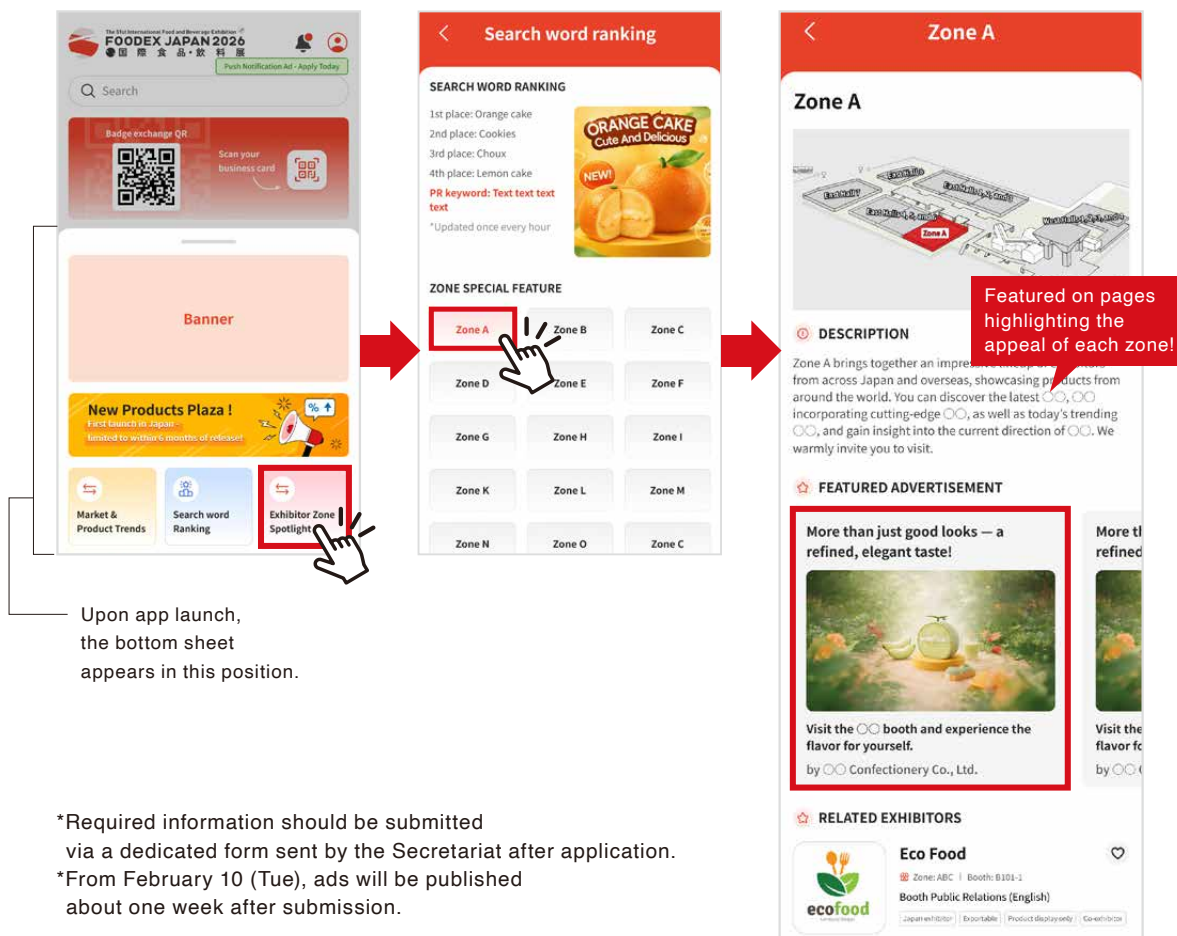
The 51st International Food and Beverage Exhibition
FOODEX JAPAN 2026
国際食品・飲料展

Push Notification Ad · Apply Today

Search

Badge exchange QR

Scan your business card

Banner

New Products Plaza !
First launch in Japan
limited to within 6 months of release!

Market & Product Trends

Search word Ranking

Exhibitor Zone Spotlight

Upon app launch, the bottom sheet appears in this position.

Search word ranking

SEARCH WORD RANKING

1st place: Orange cake
2nd place: Cookies
3rd place: Choux
4th place: Lemon cake
PR keyword: Text text text text
*Updated once every hour

ORANGE CAKE
Cute And Delicious
NEW!

ZONE SPECIAL FEATURE

| Zone A | Zone B | Zone C |
|---|---|---|
| Zone D | Zone E | Zone F |
| Zone G | Zone H | Zone I |
| Zone K | Zone L | Zone M |
| Zone N | Zone O | Zone C |

Zone A

Zone A

Zone A

Featured on pages highlighting the appeal of each zone!

DESCRIPTION

Zone A brings together an impressive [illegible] from across Japan and overseas, showcasing products from around the world. You can discover the latest 〇〇, 〇〇 incorporating cutting-edge 〇〇, as well as today's trending 〇〇, and gain insight into the current direction of 〇〇. We warmly invite you to visit.

FEATURED ADVERTISEMENT

More than just good looks — a refined, elegant taste!

Visit the 〇〇 booth and experience the flavor for yourself.

by 〇〇 Confectionery Co., Ltd.

More th refined

Visit the flavor fo

by 〇〇

RELATED EXHIBITORS

ecofood

Eco Food
Zone: ABC | Booth: B101-1
Booth Public Relations (English)
Japan exhibitor | Exportable | Product display only | Co-exhibitor

*Required information should be submitted via a dedicated form sent by the Secretariat after application.
*From February 10 (Tue), ads will be published about one week after submission.